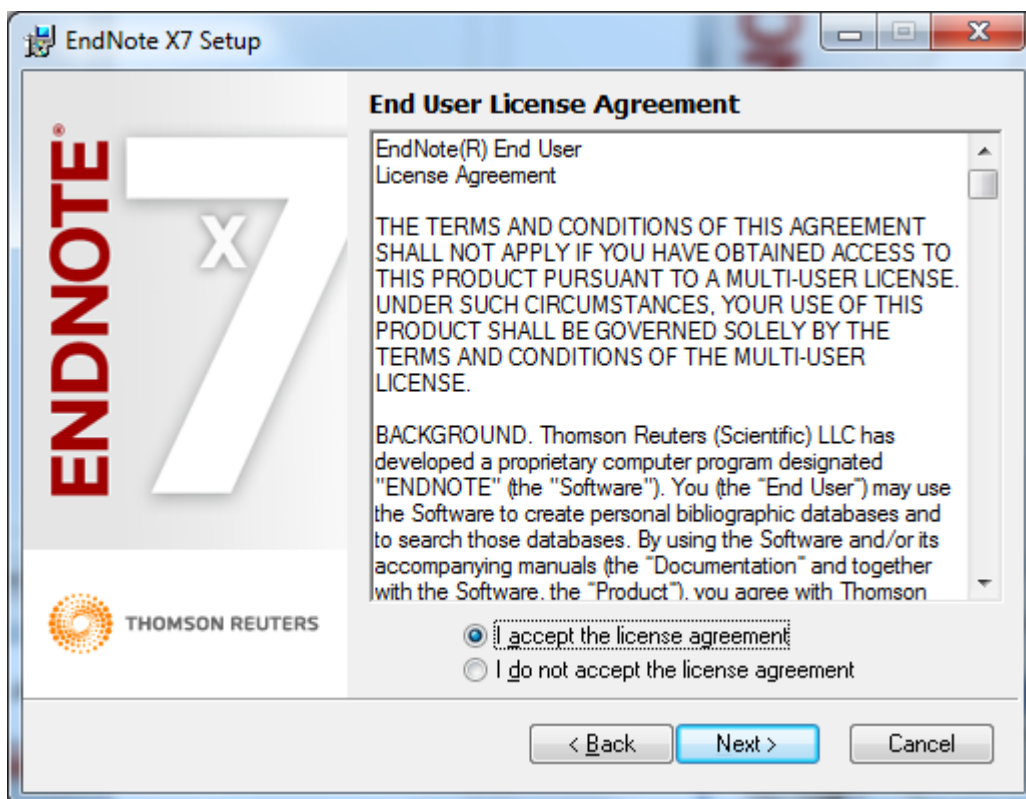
EndNote X7 Setup

ENDNOTE®
X7

THOMSON REUTERS

End User License Agreement

EndNote(R) End User
License Agreement

THE TERMS AND CONDITIONS OF THIS AGREEMENT SHALL NOT APPLY IF YOU HAVE OBTAINED ACCESS TO THIS PRODUCT PURSUANT TO A MULTI-USER LICENSE. UNDER SUCH CIRCUMSTANCES, YOUR USE OF THIS PRODUCT SHALL BE GOVERNED SOLELY BY THE TERMS AND CONDITIONS OF THE MULTI-USER LICENSE.

BACKGROUND. Thomson Reuters (Scientific) LLC has developed a proprietary computer program designated "ENDNOTE" (the "Software"). You (the "End User") may use the Software to create personal bibliographic databases and to search those databases. By using the Software and/or its accompanying manuals (the "Documentation" and together with the Software, the "Product"), you agree with Thomson

I accept the license agreement
I do not accept the license agreement

< Back
Next >
Cancel